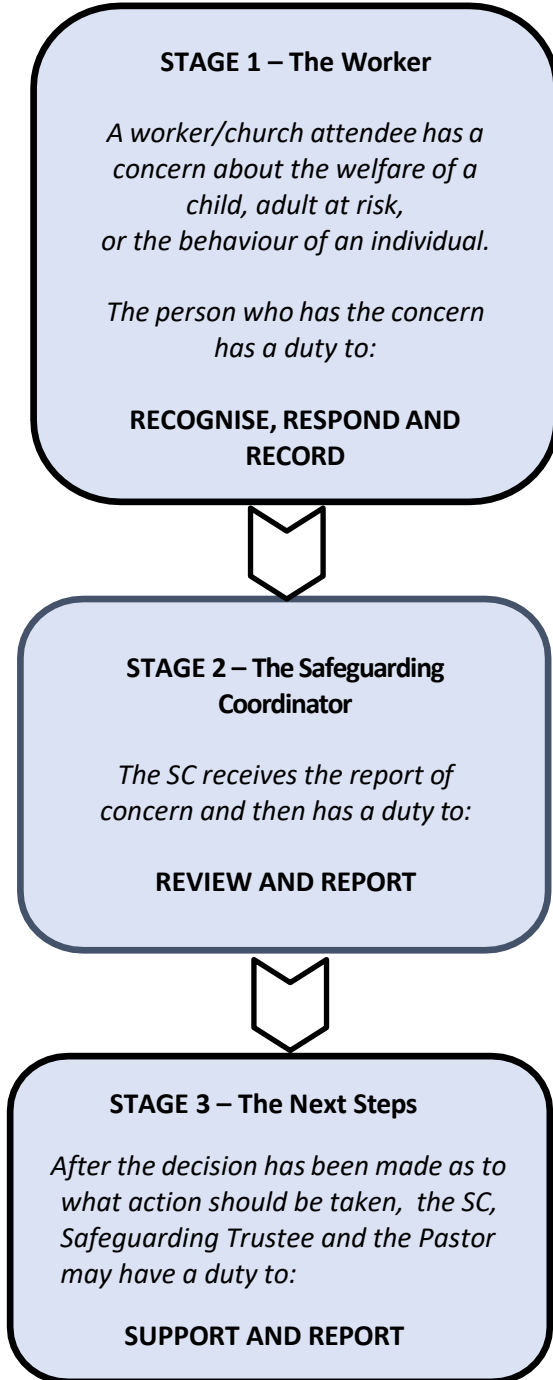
STAGE 1 – The Worker

A worker/church attendee has a concern about the welfare of a child, adult at risk, or the behaviour of an individual.

The person who has the concern has a duty to:

RECOGNISE, RESPOND AND RECORD

STAGE 2 – The Safeguarding Coordinator

The SC receives the report of concern and then has a duty to:

REVIEW AND REPORT

STAGE 3 – The Next Steps

After the decision has been made as to what action should be taken, the SC, Safeguarding Trustee and the Pastor may have a duty to:

SUPPORT AND REPORT